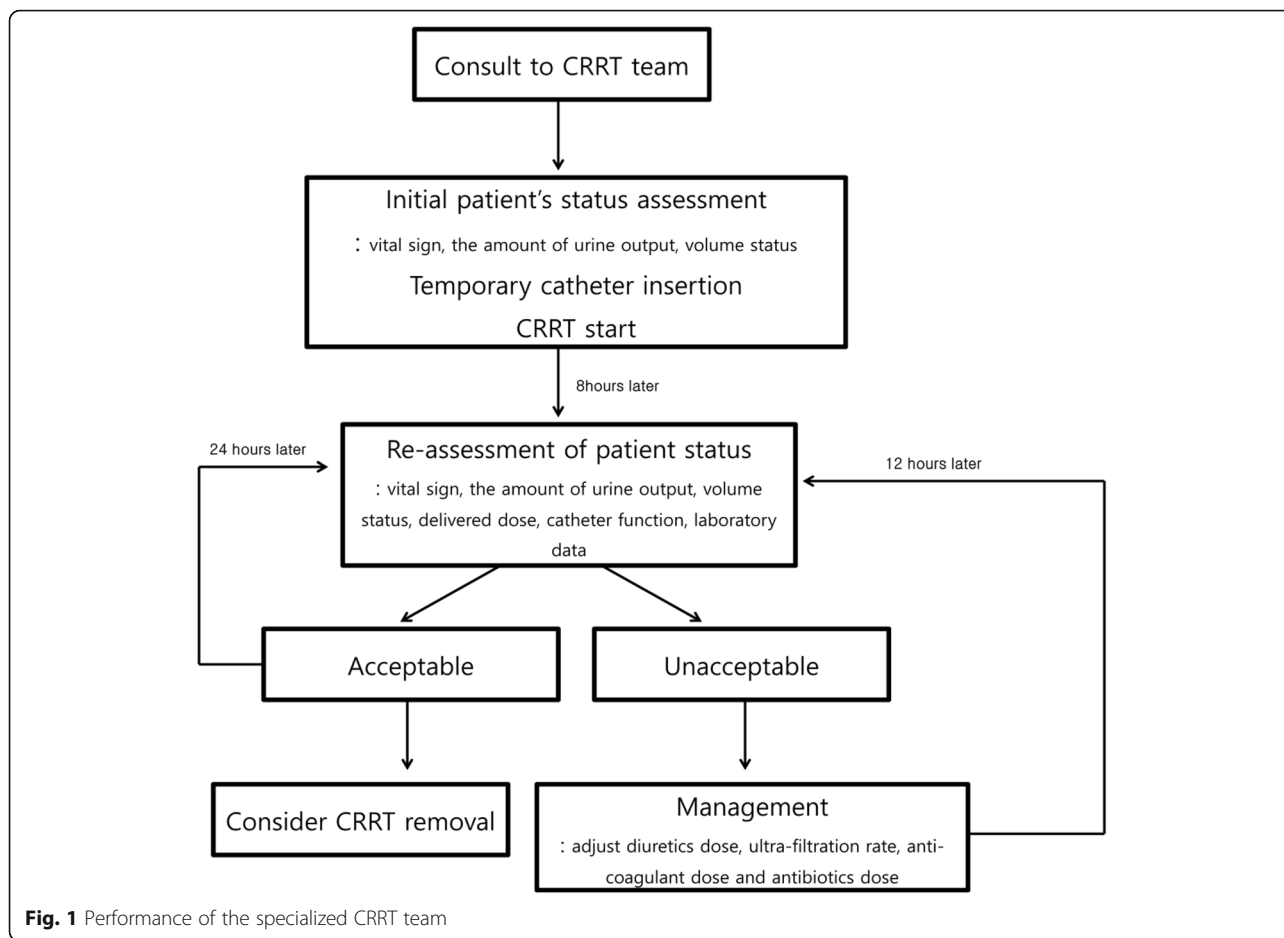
Consult to CRRT team

Initial patient's status assessment

: vital sign, the amount of urine output, volume status

Temporary catheter insertion

CRRT start

8hours later

24 hours later

Re-assessment of patient status

: vital sign, the amount of urine output, volume status, delivered dose, catheter function, laboratory data

12 hours later

Acceptable

Unacceptable

Consider CRRT removal

Management

: adjust diuretics dose, ultra-filtration rate, anticoagulant dose and antibiotics dose

Fig. 1 Performance of the specialized CRRT team